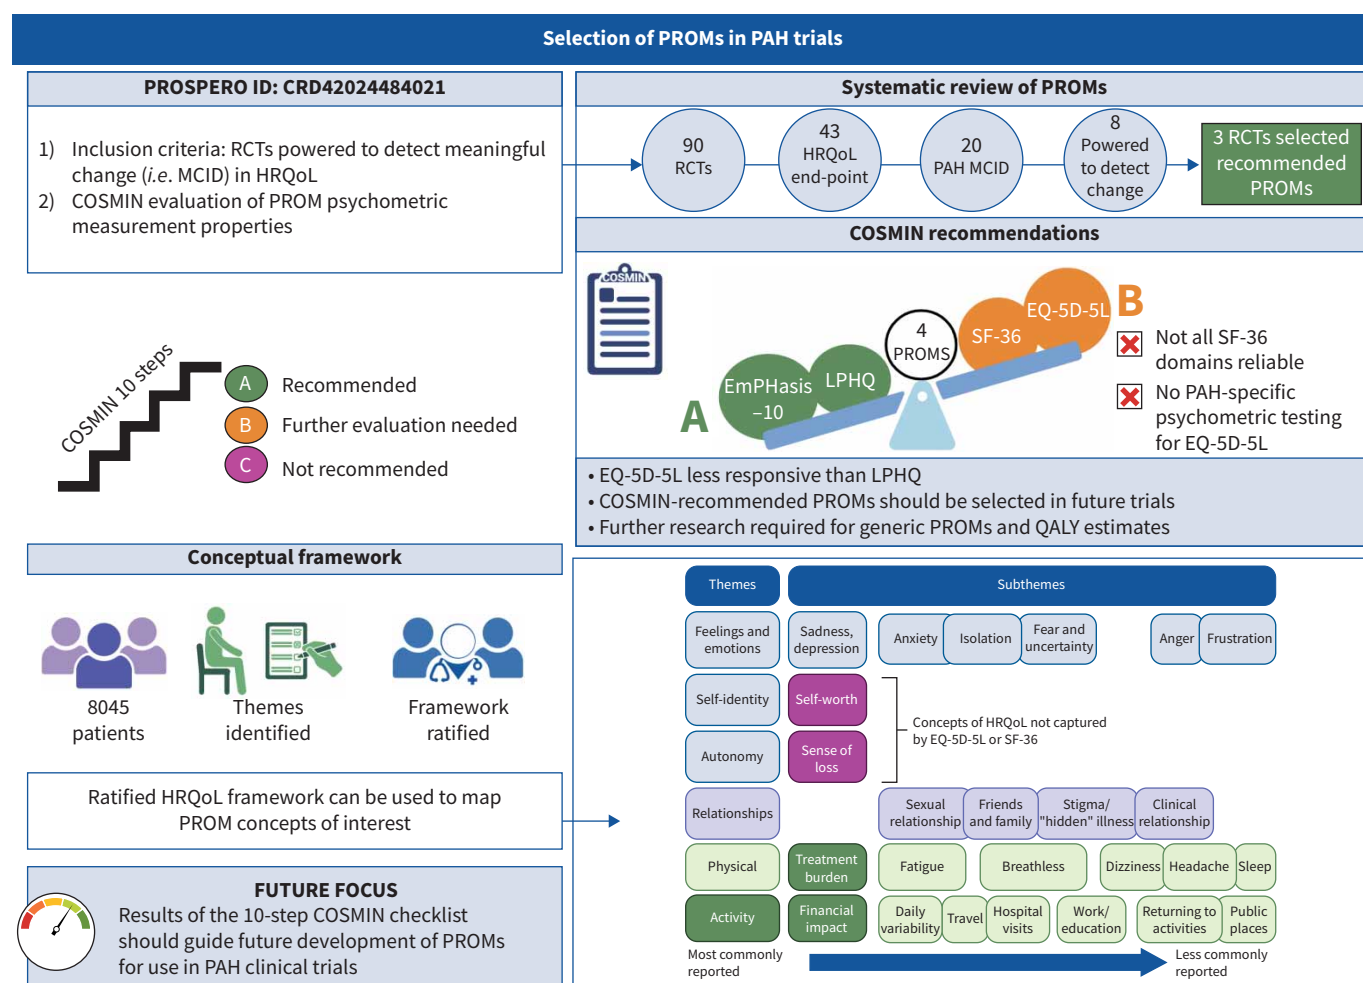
Selection of PROMs in PAH trials

PROSPERO ID: CRD42024484021

1) Inclusion criteria: RCTs powered to detect meaningful change (*i.e.* MCID) in HRQoL
2) COSMIN evaluation of PROM psychometric measurement properties

Systematic review of PROMs

90 RCTs

43 HRQoL end-point

20 PAH MCID

8 Powered to detect change

3 RCTs selected recommended PROMs

COSMIN recommendations

COSMIN

4 PROMS

EmPHasis −10

LPHQ

SF-36

EQ-5D-5L

A

B

Not all SF-36 domains reliable

No PAH-specific psychometric testing for EQ-5D-5L

COSMIN 10 steps

A Recommended
B Further evaluation needed
C Not recommended

• EQ-5D-5L less responsive than LPHQ
• COSMIN-recommended PROMs should be selected in future trials
• Further research required for generic PROMs and QALY estimates

Conceptual framework

8045 patients

Themes identified

Framework ratified

Ratified HRQoL framework can be used to map PROM concepts of interest

FUTURE FOCUS
Results of the 10-step COSMIN checklist should guide future development of PROMs for use in PAH clinical trials

| Themes | Subthemes | | | | | | |
|---|---|---|---|---|---|---|---|
| Feelings and emotions | Sadness, depression | Anxiety | Isolation | Fear and uncertainty | Anger | Frustration | |
| Self-identity | Self-worth | | | | | | |
| Autonomy | Sense of loss | | | | | | |
| Relationships | | Sexual relationship | Friends and family | Stigma/ "hidden" illness | Clinical relationship | | |
| Physical | Treatment burden | Fatigue | Breathless | Dizziness | Headache | Sleep | |
| Activity | Financial impact | Daily variability | Travel | Hospital visits | Work/ education | Returning to activities | Public places |

Concepts of HRQoL not captured by EQ-5D-5L or SF-36

Most commonly reported

Less commonly reported